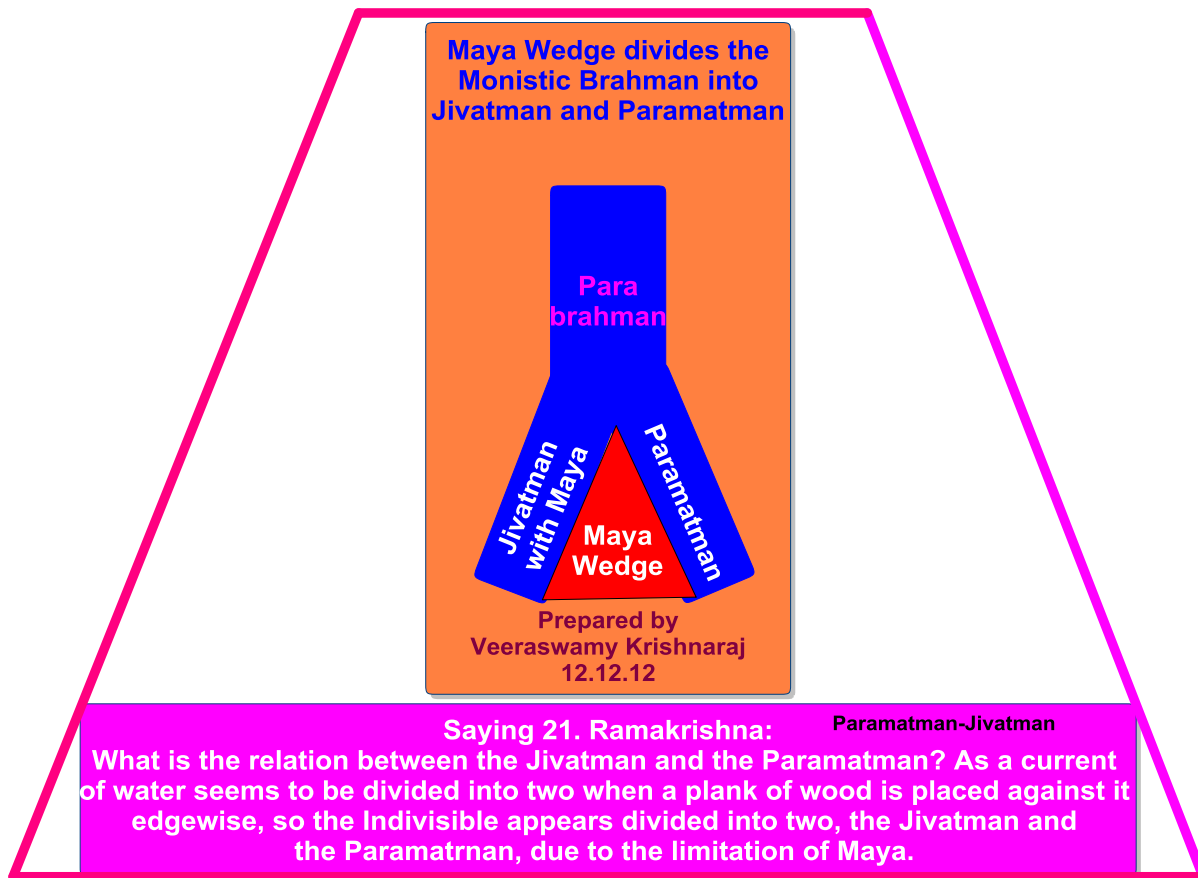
Maya Wedge divides the Monistic Brahman into Jivatman and Paramatman

Para brahman

Jivatman with Maya

Paramatman

Maya Wedge

Prepared by Veeraswamy Krishnaraj 12.12.12

Saying 21. Ramakrishna:

Paramatman-Jivatman

What is the relation between the Jivatman and the Paramatman? As a current of water seems to be divided into two when a plank of wood is placed against it edgewise, so the Indivisible appears divided into two, the Jivatman and the Paramatrnan, due to the limitation of Maya.